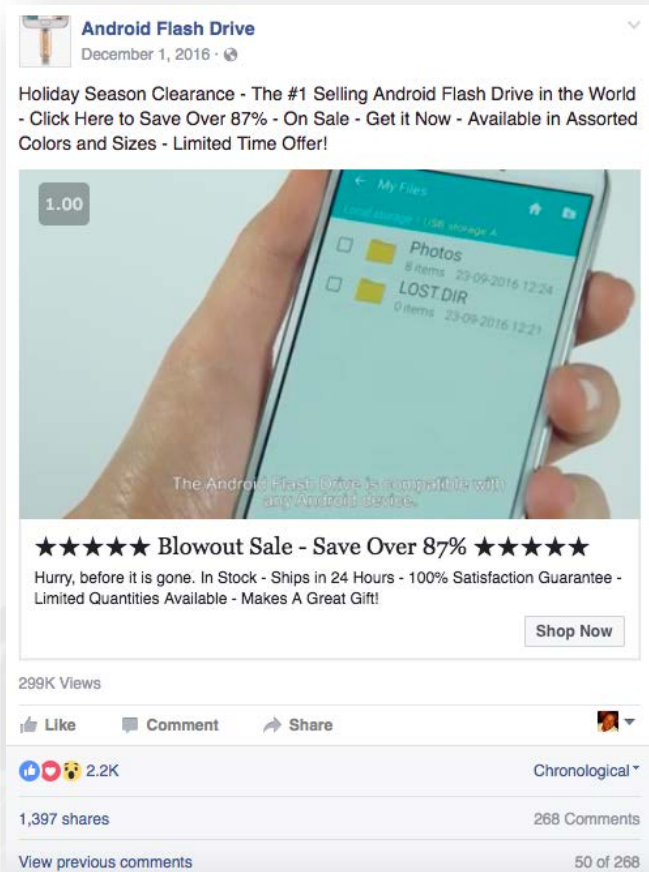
Android Flash Drive
December 1, 2016 ·

Holiday Season Clearance - The #1 Selling Android Flash Drive in the World - Click Here to Save Over 87% - On Sale - Get it Now - Available in Assorted Colors and Sizes - Limited Time Offer!

1.00

My Files
Local storage > USB storage A

Photos
8 items 23-09-2016 12:24

LOST.DIR
0 items 23-09-2016 12:21

The Android Flash Drive is compatible with any Android device.

★★★★★ Blowout Sale - Save Over 87% ★★★★★

Hurry, before it is gone. In Stock - Ships in 24 Hours - 100% Satisfaction Guarantee - Limited Quantities Available - Makes A Great Gift!

Shop Now

299K Views

Like Comment Share

2.2K Chronological

1,397 shares 268 Comments

View previous comments 50 of 268